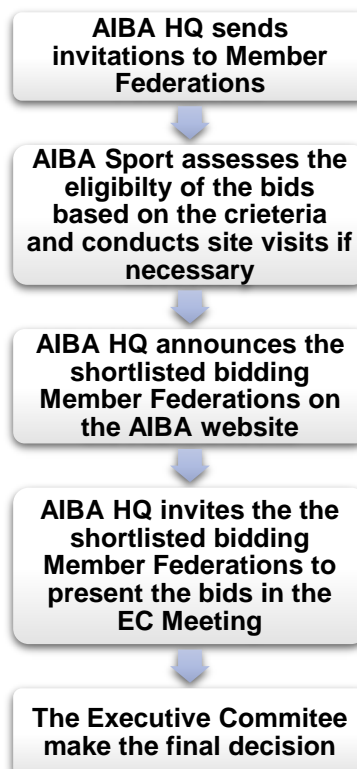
AIBA HQ sends invitations to Member Federations

AIBA Sport assesses the eligibilty of the bids based on the crieteria and conducts site visits if necessary

AIBA HQ announces the shortlisted bidding Member Federations on the AIBA website

AIBA HQ invites the the shortlisted bidding Member Federations to present the bids in the EC Meeting

The Executive Commitee make the final decision